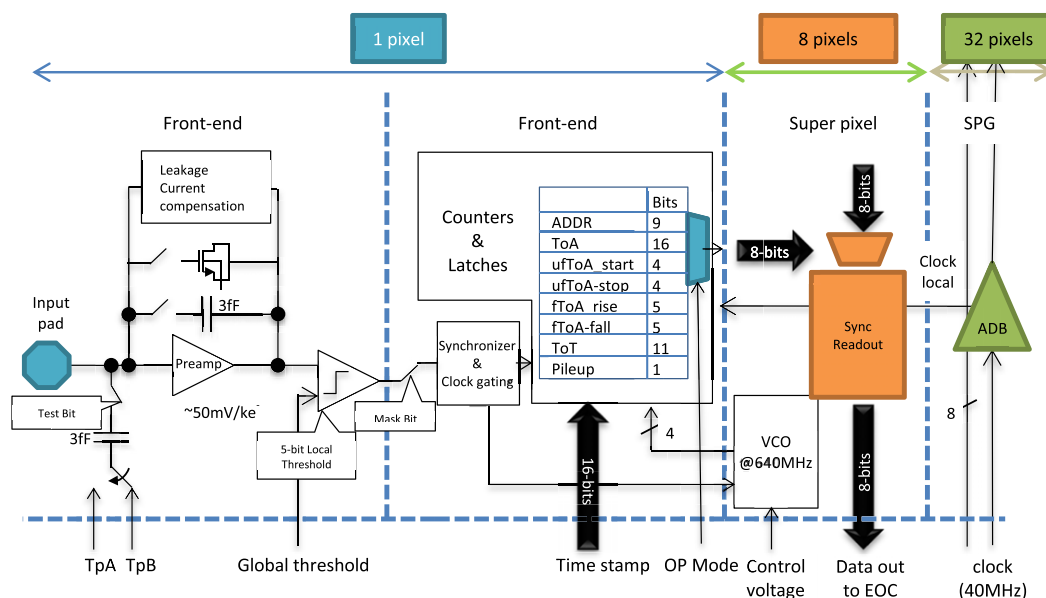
1 pixel

8 pixels

32 pixels

Front-end

Leakage Current compensation

3fF

Input pad

Preamp

Test Bit

~50mV/ke⁻

3fF

5-bit Local Threshold

Mask Bit

TpA TpB

Global threshold

Front-end

Counters & Latches

| | Bits |
|---|---|
| ADDR | 9 |
| ToA | 16 |
| ufToA_start | 4 |
| ufToA-stop | 4 |
| fToA_rise | 5 |
| fToA-fall | 5 |
| ToT | 11 |
| Pileup | 1 |

Synchronizer & Clock gating

16-bits

4

Time stamp

OP Mode

Super pixel

8-bits

8-bits

Sync Readout

VCO @640MHz

8-bits

Control voltage

Data out to EOC

SPG

Clock local

ADB

8

clock (40MHz)